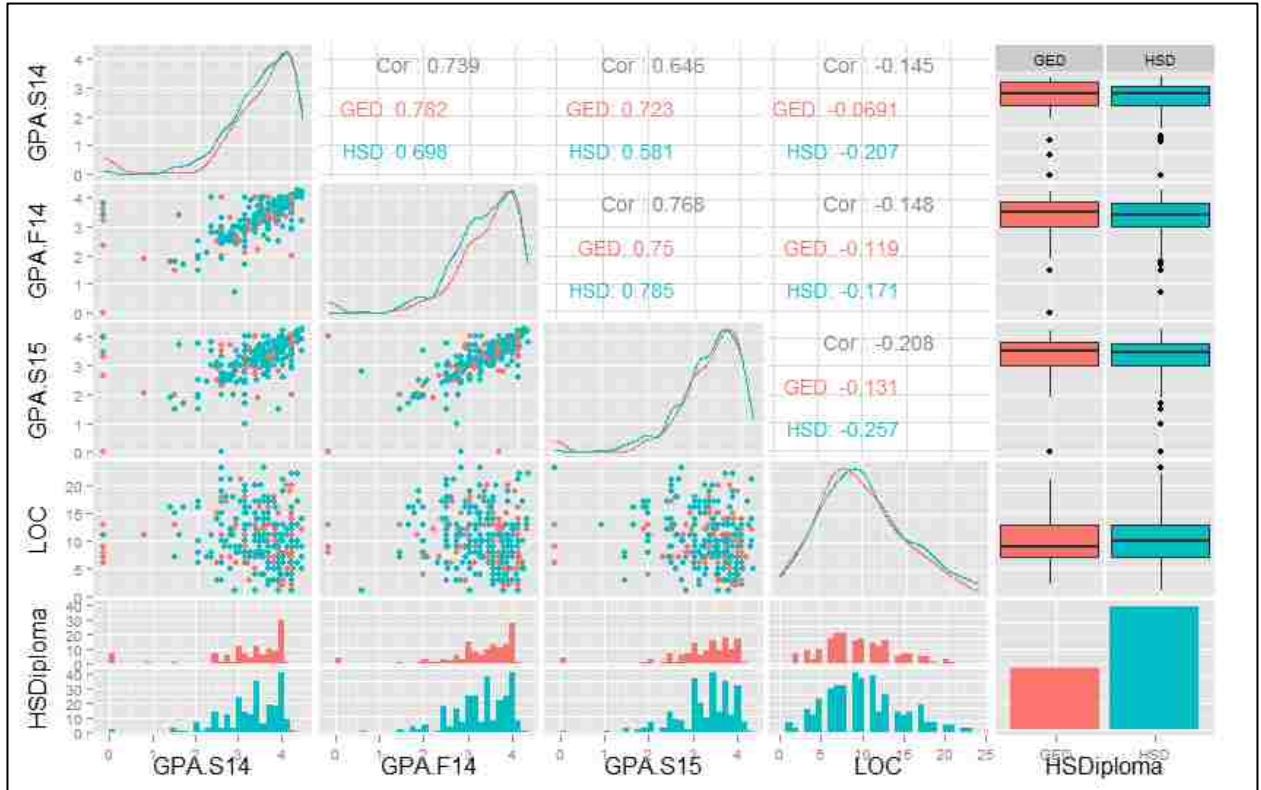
GPA.S14
4
3
2
1
0

Cor: 0.739
GED: 0.782
HSD: 0.698

Cor: 0.646
GED: 0.723
HSD: 0.581

Cor: -0.145
GED: -0.0691
HSD: -0.207

GED
HSD

GPA.F14
4
3
2
1
0

Cor: 0.768
GED: 0.75
HSD: 0.785

Cor: -0.148
GED: -0.119
HSD: -0.171

GPA.S15
4
3
2
1
0

Cor: -0.208
GED: -0.131
HSD: -0.257

LOC
20
15
10
5
0

HSDiploma
40
30
20
10
0
40
30
20
10
0

0 1 2 3 4
GPA.S14
0 1 2 3 4
GPA.F14
0 1 2 3 4
GPA.S15
0 5 10 15 20 25
LOC
GED HSD
HSDiploma